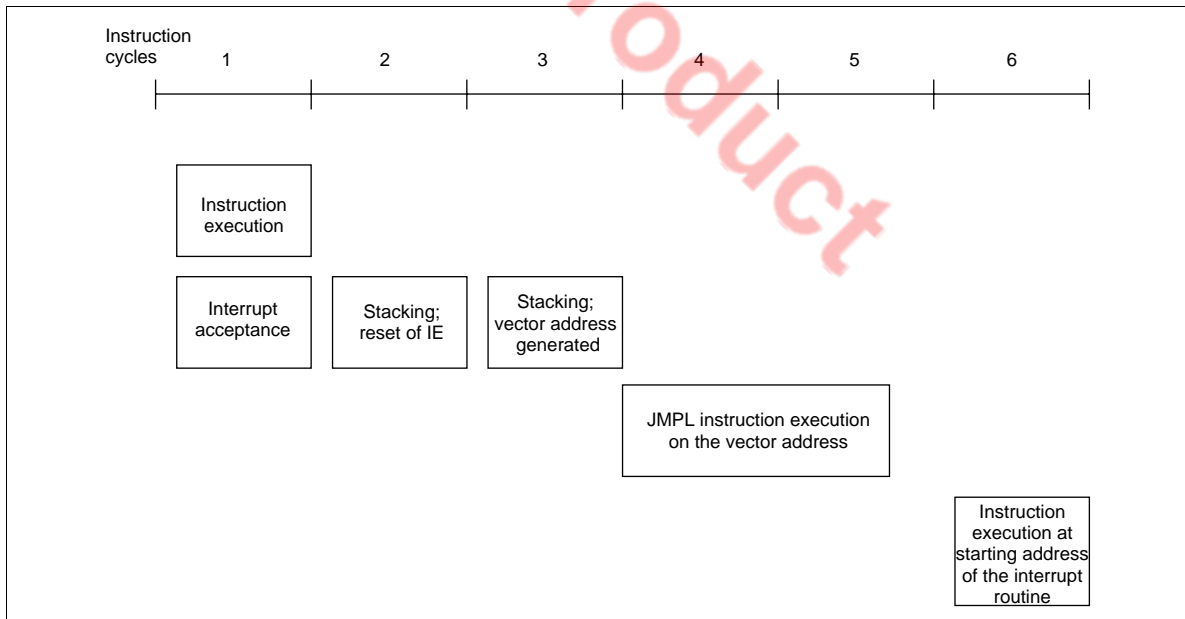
Instruction cycles 1 2 3 4 5 6

Instruction execution

Interrupt acceptance

Stacking; reset of IE

Stacking; vector address generated

JMPL instruction execution on the vector address

Instruction execution at starting address of the interrupt routine

roduct